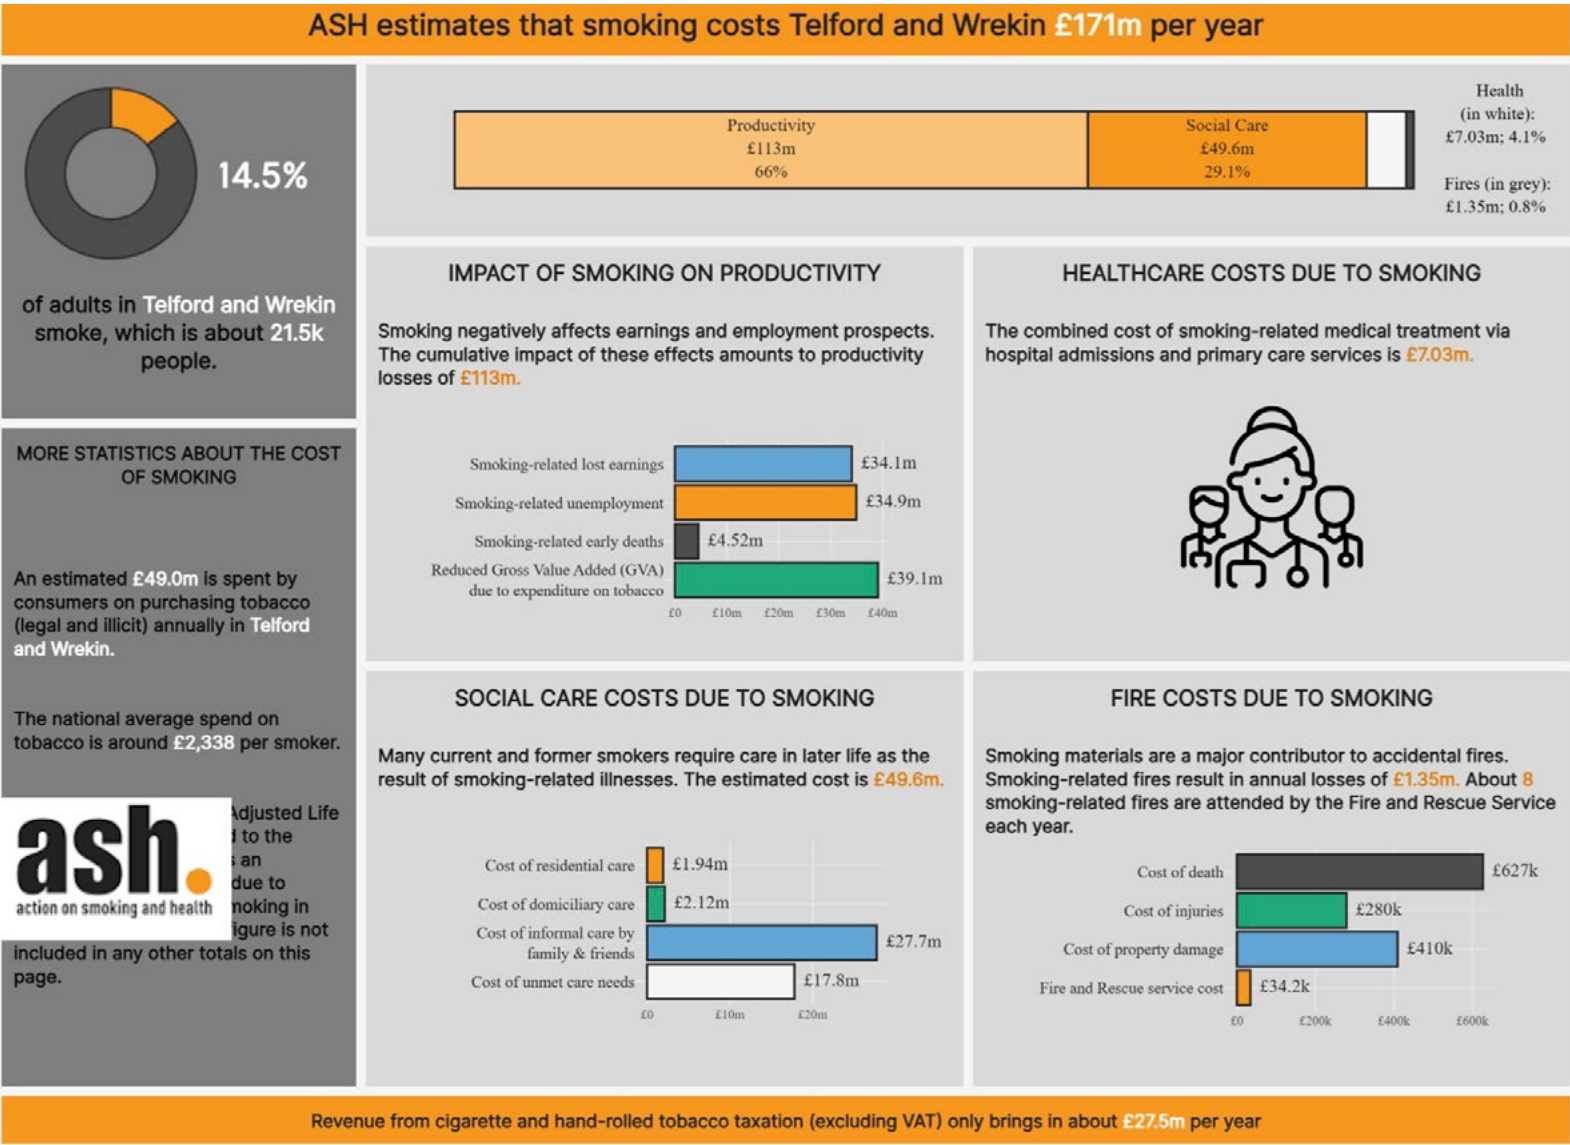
ASH estimates that smoking costs Telford and Wrekin £171m per year

14.5%

of adults in Telford and Wrekin smoke, which is about 21.5k people.

Productivity
£113m
66%

Social Care
£49.6m
29.1%

Health (in white): £7.03m; 4.1%

Fires (in grey): £1.35m; 0.8%

MORE STATISTICS ABOUT THE COST OF SMOKING

An estimated £49.0m is spent by consumers on purchasing tobacco (legal and illicit) annually in Telford and Wrekin.

The national average spend on tobacco is around £2,338 per smoker.

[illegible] Adjusted Life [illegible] to the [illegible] an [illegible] due to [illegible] moking in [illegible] igure is not included in any other totals on this page.

ash.
action on smoking and health

IMPACT OF SMOKING ON PRODUCTIVITY

Smoking negatively affects earnings and employment prospects. The cumulative impact of these effects amounts to productivity losses of £113m.

| | |
|---|---|
| Smoking-related lost earnings | £34.1m |
| Smoking-related unemployment | £34.9m |
| Smoking-related early deaths | £4.52m |
| Reduced Gross Value Added (GVA) due to expenditure on tobacco | £39.1m |

£0 £10m £20m £30m £40m

HEALTHCARE COSTS DUE TO SMOKING

The combined cost of smoking-related medical treatment via hospital admissions and primary care services is £7.03m.

SOCIAL CARE COSTS DUE TO SMOKING

Many current and former smokers require care in later life as the result of smoking-related illnesses. The estimated cost is £49.6m.

| | |
|---|---|
| Cost of residential care | £1.94m |
| Cost of domiciliary care | £2.12m |
| Cost of informal care by family & friends | £27.7m |
| Cost of unmet care needs | £17.8m |

£0 £10m £20m

FIRE COSTS DUE TO SMOKING

Smoking materials are a major contributor to accidental fires. Smoking-related fires result in annual losses of £1.35m. About 8 smoking-related fires are attended by the Fire and Rescue Service each year.

| | |
|---|---|
| Cost of death | £627k |
| Cost of injuries | £280k |
| Cost of property damage | £410k |
| Fire and Rescue service cost | £34.2k |

£0 £200k £400k £600k

Revenue from cigarette and hand-rolled tobacco taxation (excluding VAT) only brings in about £27.5m per year